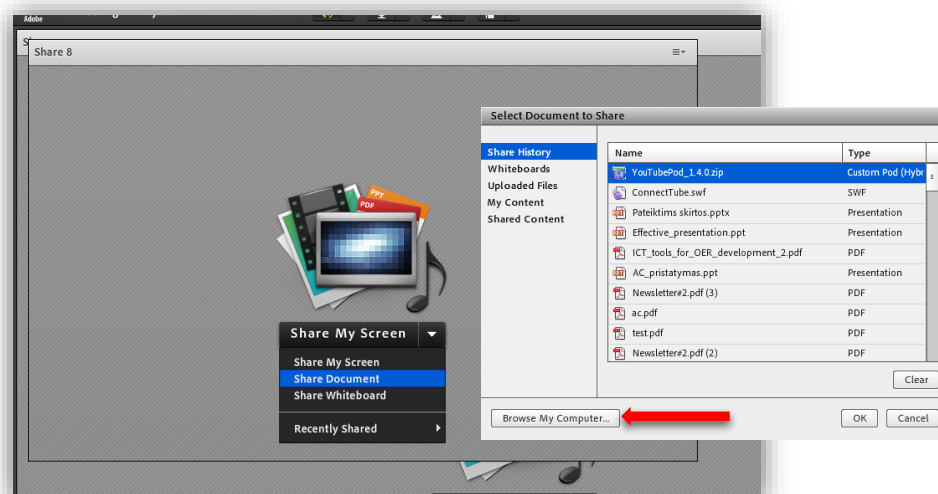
Adobe

Share 8

PPT
PDF

Share My Screen

Share My Screen
Share Document
Share Whiteboard

Recently Shared

Select Document to Share

Share History
Whiteboards
Uploaded Files
My Content
Shared Content

| Name | Type |
|---|---|
| YouTubePod_1.4.0.zip | Custom Pod (Hybr |
| ConnectTube.swf | SWF |
| Pateiktims skirtos.pptx | Presentation |
| Effective_presentation.ppt | Presentation |
| ICT_tools_for_OER_development_2.pdf | PDF |
| AC_pristatymas.ppt | Presentation |
| Newsletter#2.pdf (3) | PDF |
| ac.pdf | PDF |
| test.pdf | PDF |
| Newsletter#2.pdf (2) | PDF |

Clear

Browse My Computer...

OK

Cancel